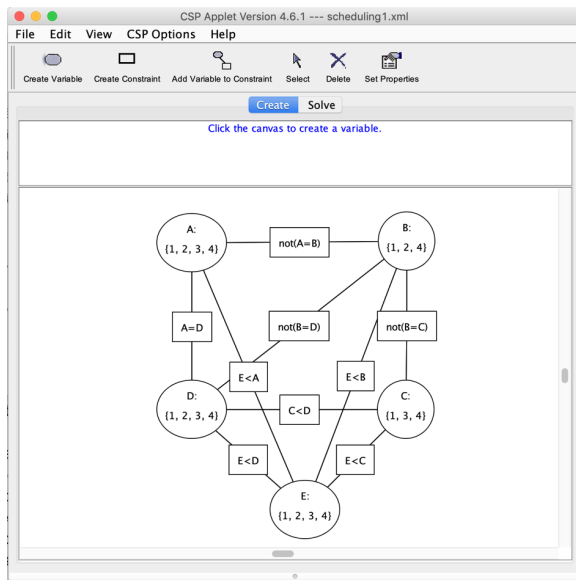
CSP Applet Version 4.6.1 --- scheduling1.xml

File Edit View CSP Options Help

Create Variable Create Constraint Add Variable to Constraint Select Delete Set Properties

Create Solve

Click the canvas to create a variable.

A:
{1, 2, 3, 4}

not(A=B)

B:
{1, 2, 4}

A=D

not(B=D)

not(B=C)

E<A

E<B

D:
{1, 2, 3, 4}

C<D

C:
{1, 3, 4}

E<D

E<C

E:
{1, 2, 3, 4}